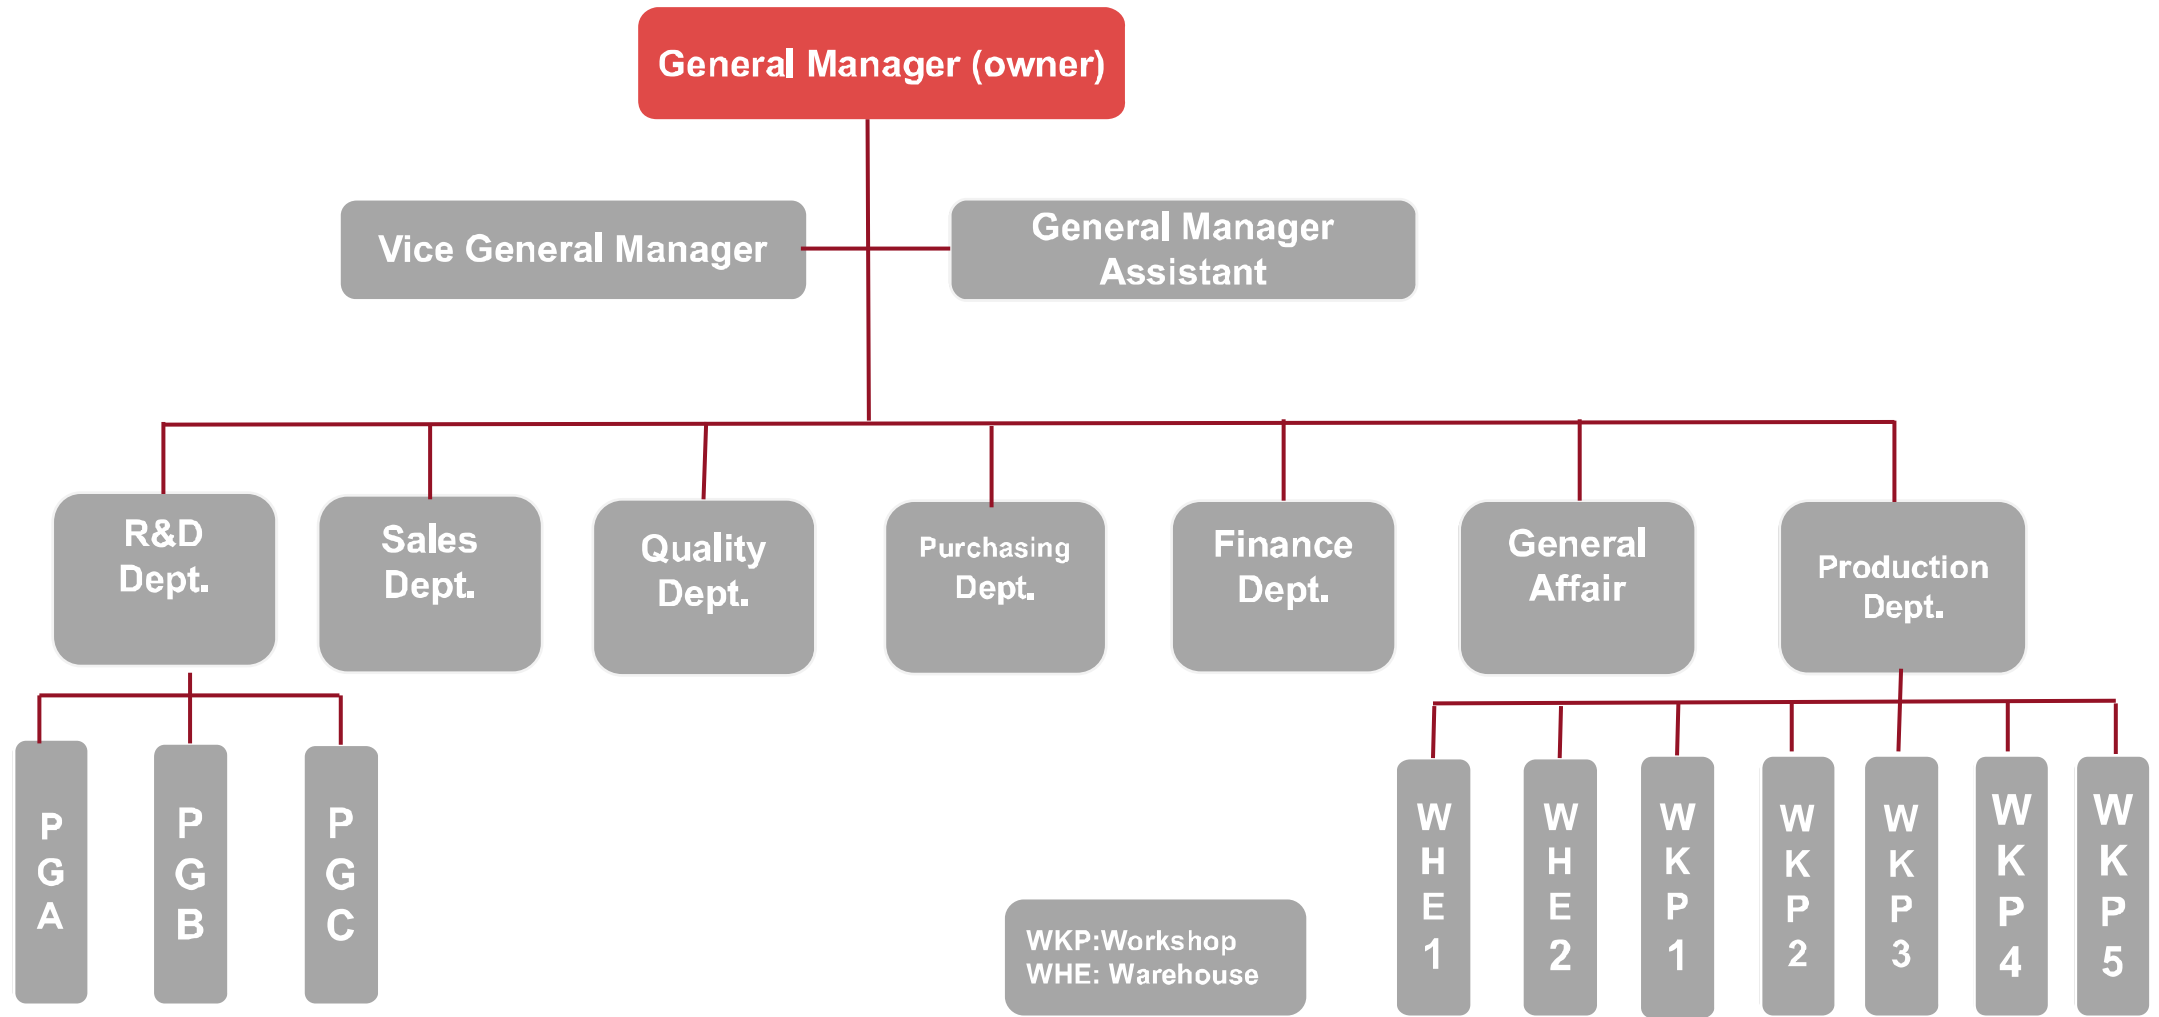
General Manager (owner)

Vice General Manager

General Manager Assistant

R&D Dept.

Sales Dept.

Quality Dept.

Purchasing Dept.

Finance Dept.

General Affair

Production Dept.

PGA

PGB

PGC

WKP:Workshop
WHE: Warehouse

WHE1

WHE2

WKP1

WKP2

WKP3

WKP4

WKP5